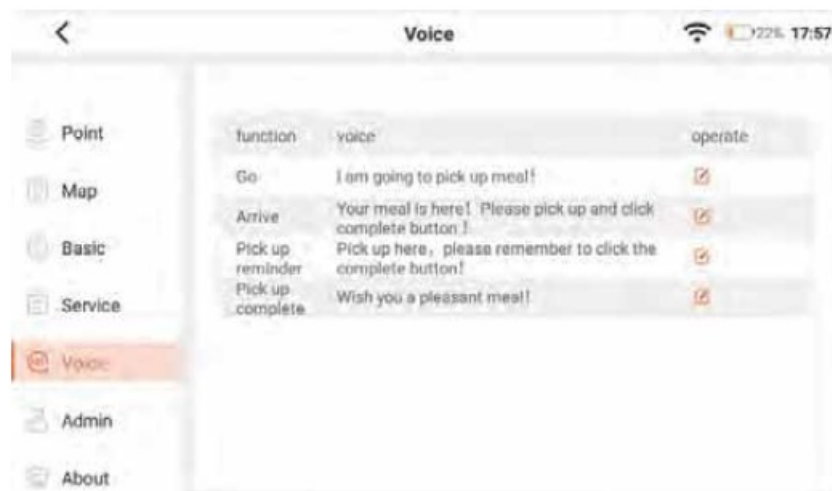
<

Voice

22% 17:57

Point

Map

Basic

Service

Voice

Admin

About

| function | voice | operate |
|---|---|---|
| Go | I am going to pick up meal! | |
| Arrive | Your meal is here! Please pick up and click complete button ! | |
| Pick up reminder | Pick up here, please remember to click the complete button! | |
| Pick up complete | Wish you a pleasant meal! | |